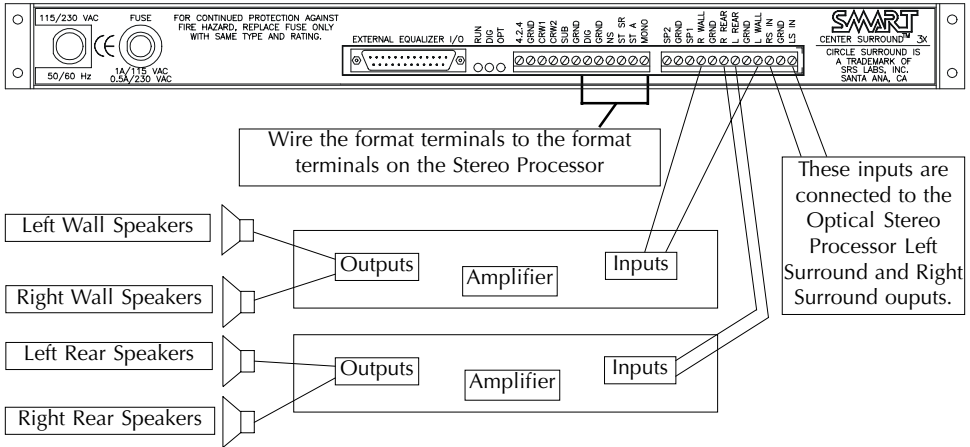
115/230 VAC
50/60 Hz
FUSE
1A/115 VAC
0.5A/230 VAC
FOR CONTINUED PROTECTION AGAINST FIRE HAZARD, REPLACE FUSE ONLY WITH SAME TYPE AND RATING.
EXTERNAL EQUALIZER I/O
RUN
DIG
OPT
4-2-4
GRND
CRW1
CRW2
SUB
GRND
DIG
GRND
NS
ST SR
ST A
MONO
SP2
GRND
SP1
R WALL
GRND
R REAR
L REAR
GRND
L WALL
RS IN
GRND
LS IN
SMART
CENTER SURROUND™ 3X
CIRCLE SURROUND IS A TRADEMARK OF SRS LABS, INC. SANTA ANA, CA

Wire the format terminals to the format terminals on the Stereo Processor

These inputs are connected to the Optical Stereo Processor Left Surround and Right Surround ouputs.

Left Wall Speakers
Right Wall Speakers
Outputs
Amplifier
Inputs

Left Rear Speakers
Right Rear Speakers
Outputs
Amplifier
Inputs